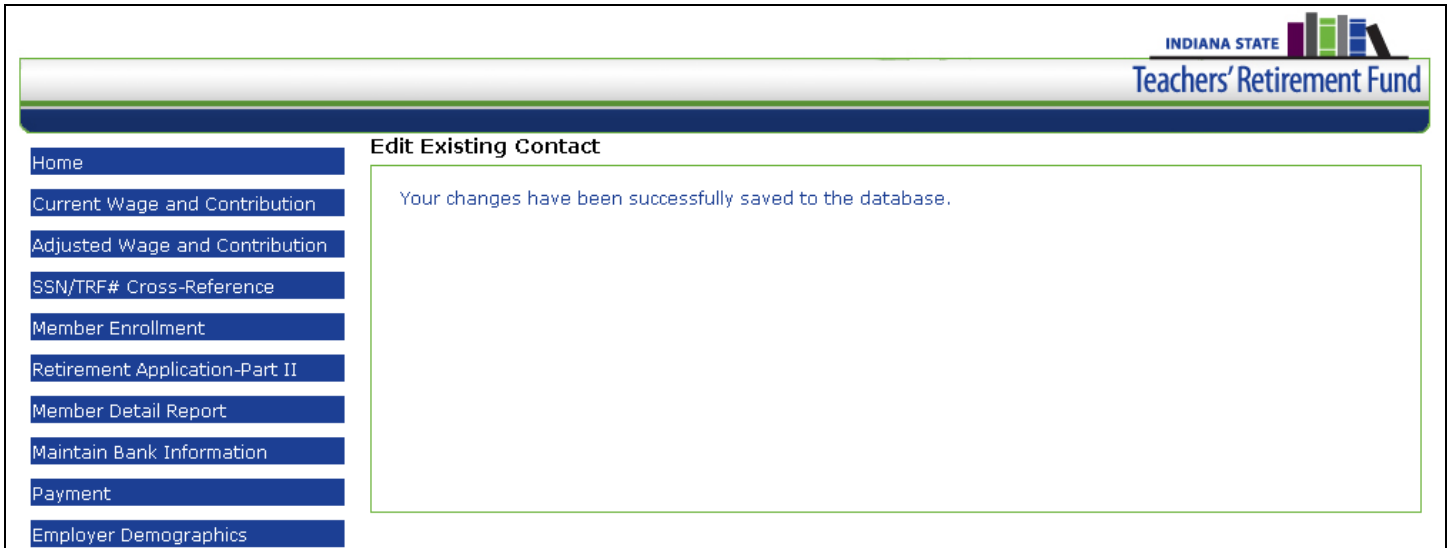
INDIANA STATE
Teachers' Retirement Fund

Home
Current Wage and Contribution
Adjusted Wage and Contribution
SSN/TRF# Cross-Reference
Member Enrollment
Retirement Application-Part II
Member Detail Report
Maintain Bank Information
Payment
Employer Demographics

Edit Existing Contact

Your changes have been successfully saved to the database.